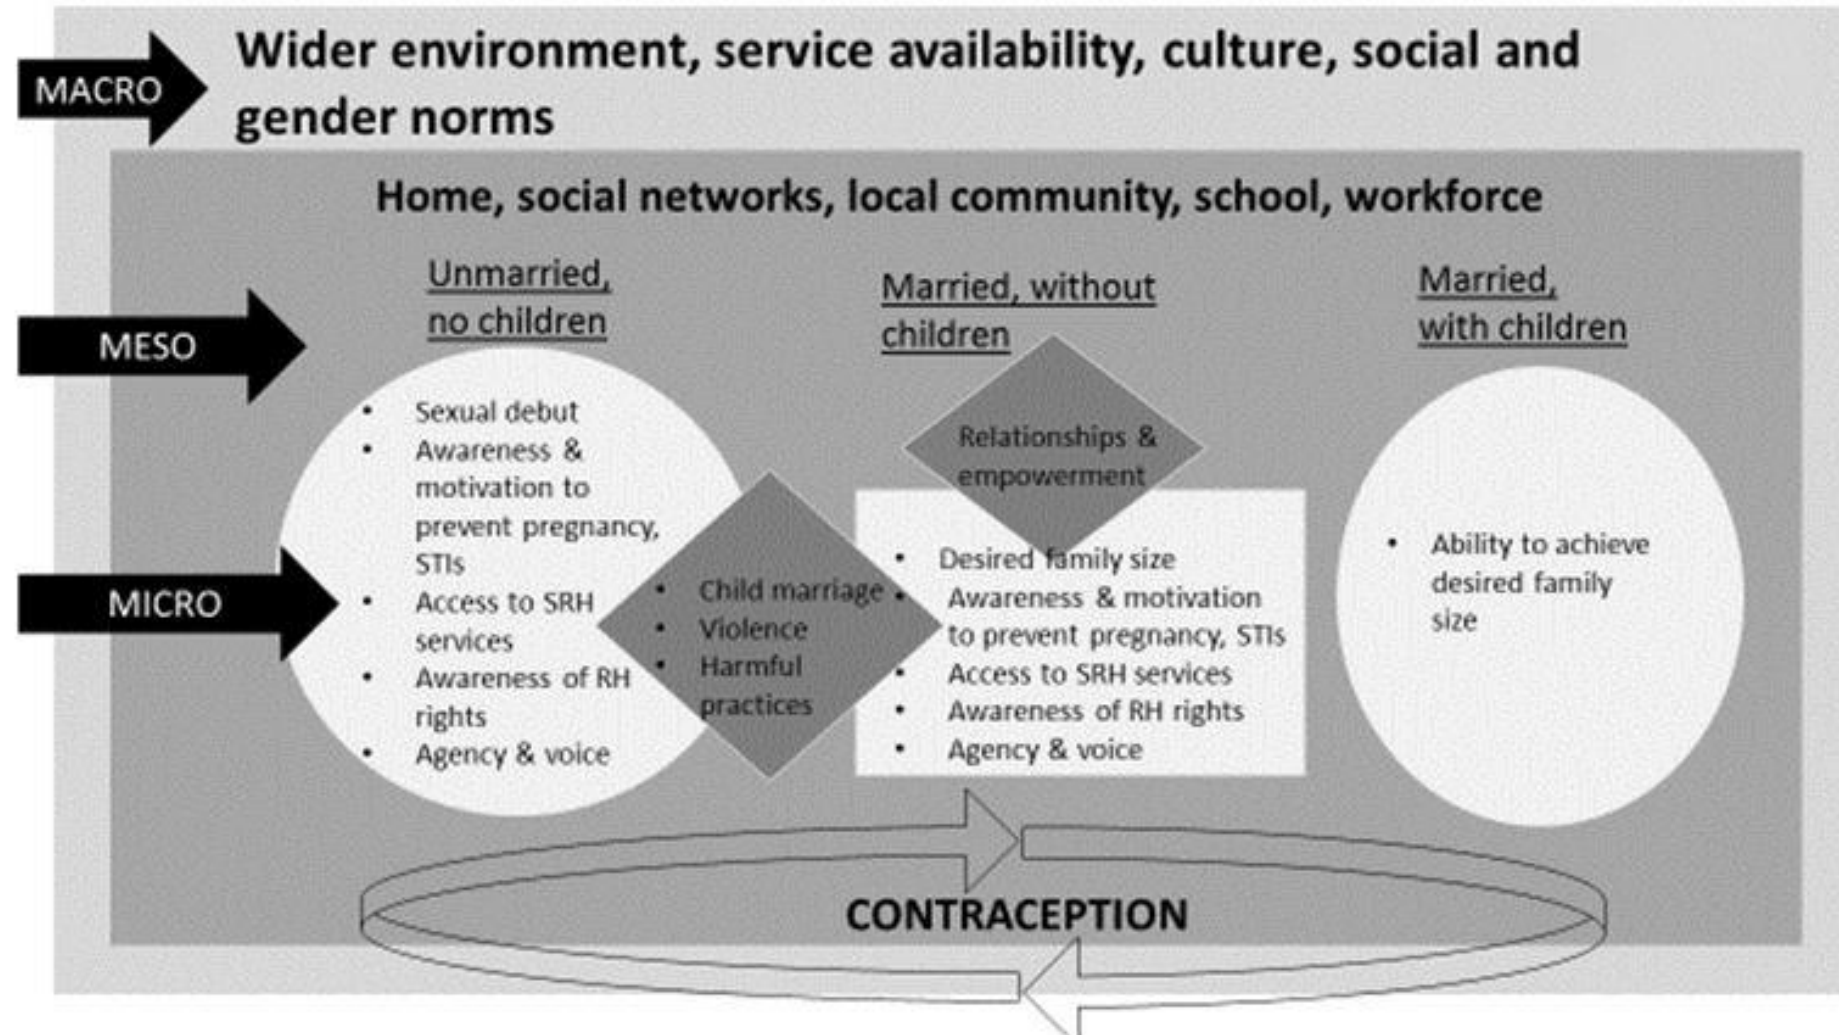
MACRO

Wider environment, service availability, culture, social and gender norms

Home, social networks, local community, school, workforce

MESO

MICRO

Unmarried, no children

- Sexual debut
- Awareness & motivation to prevent pregnancy, STIs
- Access to SRH services
- Awareness of RH rights
- Agency & voice

- Child marriage
- Violence
- Harmful practices

Married, without children

Relationships & empowerment

- Desired family size
- Awareness & motivation to prevent pregnancy, STIs
- Access to SRH services
- Awareness of RH rights
- Agency & voice

Married, with children

- Ability to achieve desired family size

CONTRACEPTION